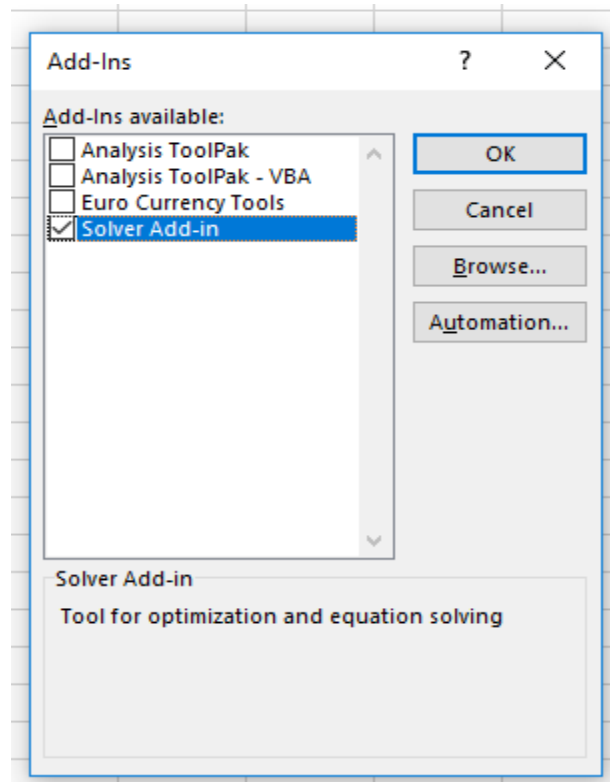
Add-Ins

?

X

Add-Ins available:

Analysis ToolPak

Analysis ToolPak - VBA

Euro Currency Tools

Solver Add-in

OK

Cancel

Browse...

Automation...

Solver Add-in

Tool for optimization and equation solving